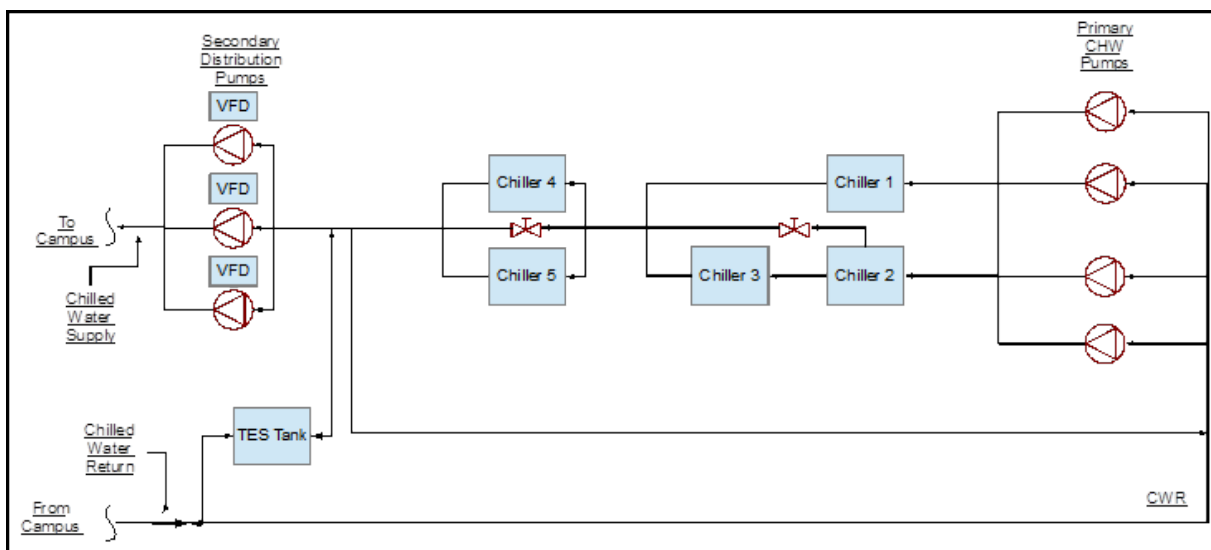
Secondary Distribution Pumps

VFD

VFD

VFD

To Campus

Chilled Water Supply

Chiller 4

Chiller 5

Chiller 1

Chiller 3

Chiller 2

Primary CHW Pumps

Chilled Water Return

TES Tank

From Campus

CWR